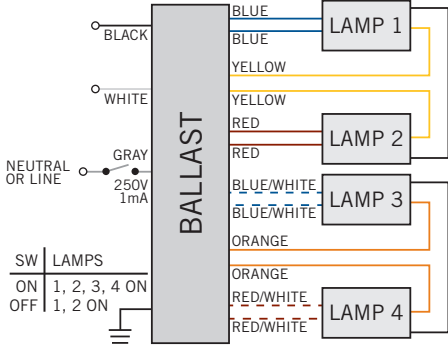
BLACK

WHITE

NEUTRAL OR LINE

GRAY

250V 1mA

BALLAST

| SW | LAMPS |
|---|---|
| ON | 1, 2, 3, 4 ON |
| OFF | 1, 2 ON |

BLUE

BLUE

YELLOW

YELLOW

RED

RED

BLUE/WHITE

BLUE/WHITE

ORANGE

ORANGE

RED/WHITE

RED/WHITE

LAMP 1

LAMP 2

LAMP 3

LAMP 4